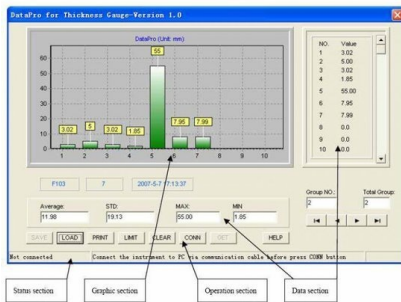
DataPro for Thickness Gauge-Version 1.0

DataPro (Unit: mm)

60
50
40
30
20
10
0

3.02
5
3.02
1.85
55
7.95
7.99

1 2 3 4 5 6 7 8 9 10

| NO. | Value |
|---|---|
| 1 | 3.02 |
| 2 | 5.00 |
| 3 | 3.02 |
| 4 | 1.85 |
| 5 | 55.00 |
| 6 | 7.95 |
| 7 | 7.99 |
| 8 | 0.0 |
| 9 | 0.0 |
| 10 | 0.0 |

F103 7 2007-5-7 17:13:37

Average: 11.98
STD: 19.13
MAX: 55.00
MIN: 1.85

Group NO.: 2
Total Group: 2

SAVE LOAD PRINT LIMIT CLEAR CONN OCT HELP

Not connected Connect the instrument to PC via communication cable before press CONN button

Status section
Graphic section
Operation section
Data section